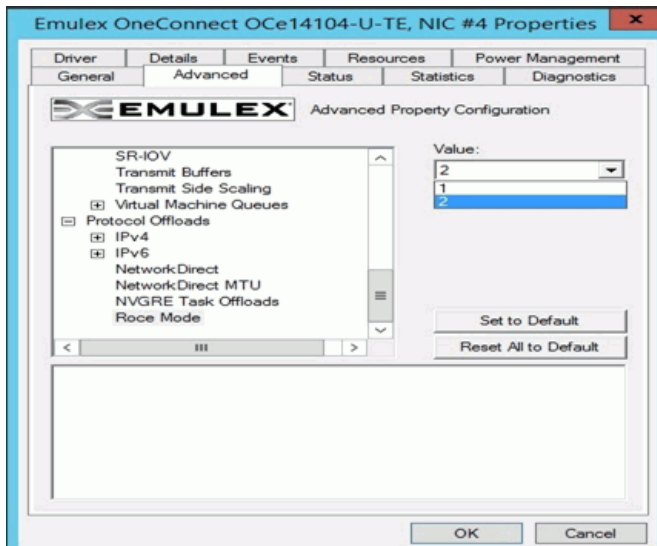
Emulex OneConnect OCe14104-U-TE, NIC #4 Properties

Driver | Details | Events | Resources | Power Management
General | Advanced | Status | Statistics | Diagnostics

EMULEX
Advanced Property Configuration

SR-IOV
Transmit Buffers
Transmit Side Scaling
⊞ Virtual Machine Queues
⊟ Protocol Offloads
⊞ IPv4
⊞ IPv6
NetworkDirect
NetworkDirect MTU
NVGRE Task Offloads
Roce Mode

Value:
2
1
2

Set to Default
Reset All to Default

OK
Cancel